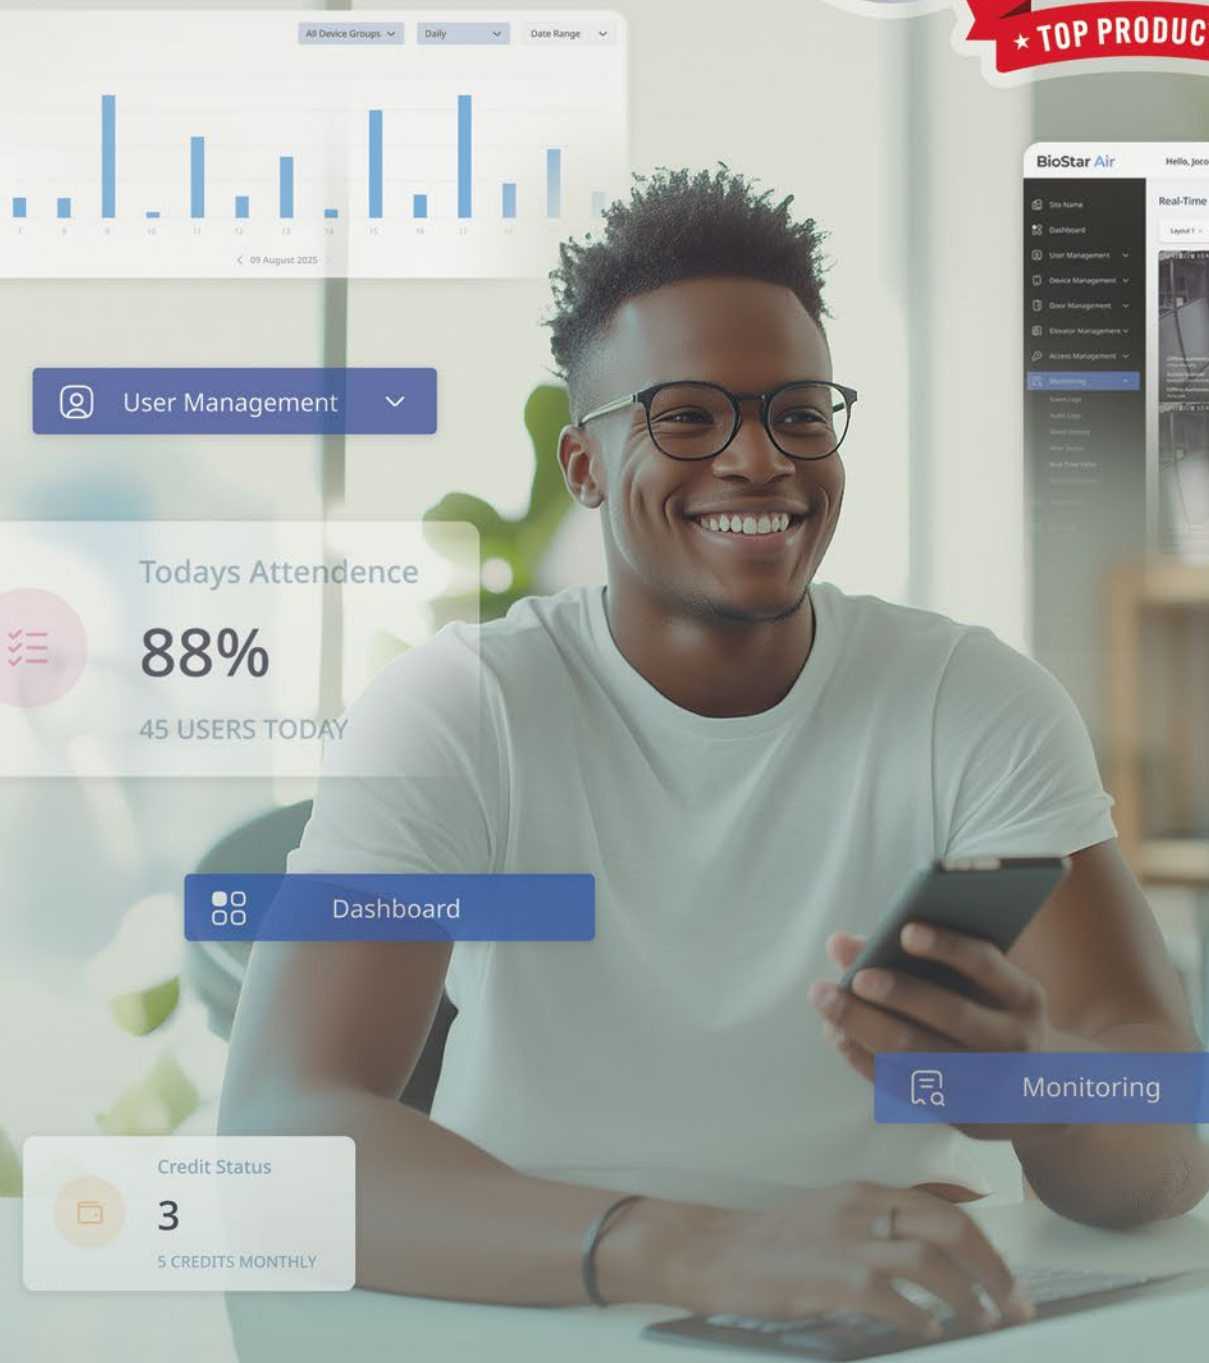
★ TOP PRODUC

All Device Groups
Daily
Date Range

7 8 9 10 11 12 13 14 15 16 17 18

09 August 2025

User Management

Todays Attendence
88%
45 USERS TODAY

Dashboard

Monitoring

Credit Status
3
5 CREDITS MONTHLY

BioStar Air
Hello, Joco

Site Name
Dashboard
User Management
Device Management
Door Management
Elevator Management
Access Management
Monitoring
Event Logs
Audit Logs
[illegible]
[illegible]
Real Time Video
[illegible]

Real-Time
Layout 1